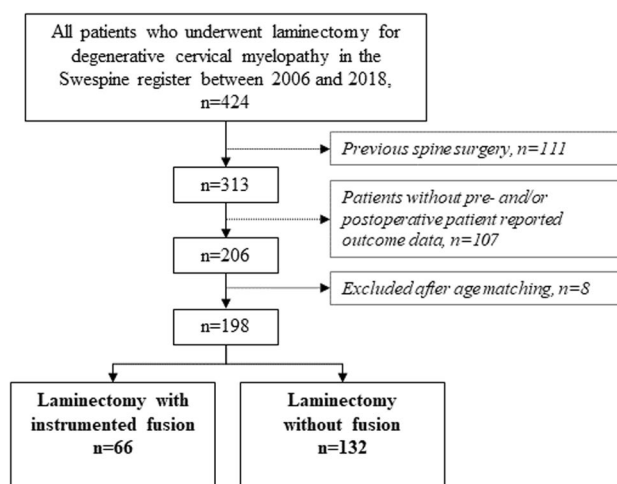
All patients who underwent laminectomy for degenerative cervical myelopathy in the Swespine register between 2006 and 2018, n=424

Previous spine surgery, n=111

n=313

Patients without pre- and/or postoperative patient reported outcome data, n=107

n=206

Excluded after age matching, n=8

n=198

Laminectomy with instrumented fusion n=66

Laminectomy without fusion n=132